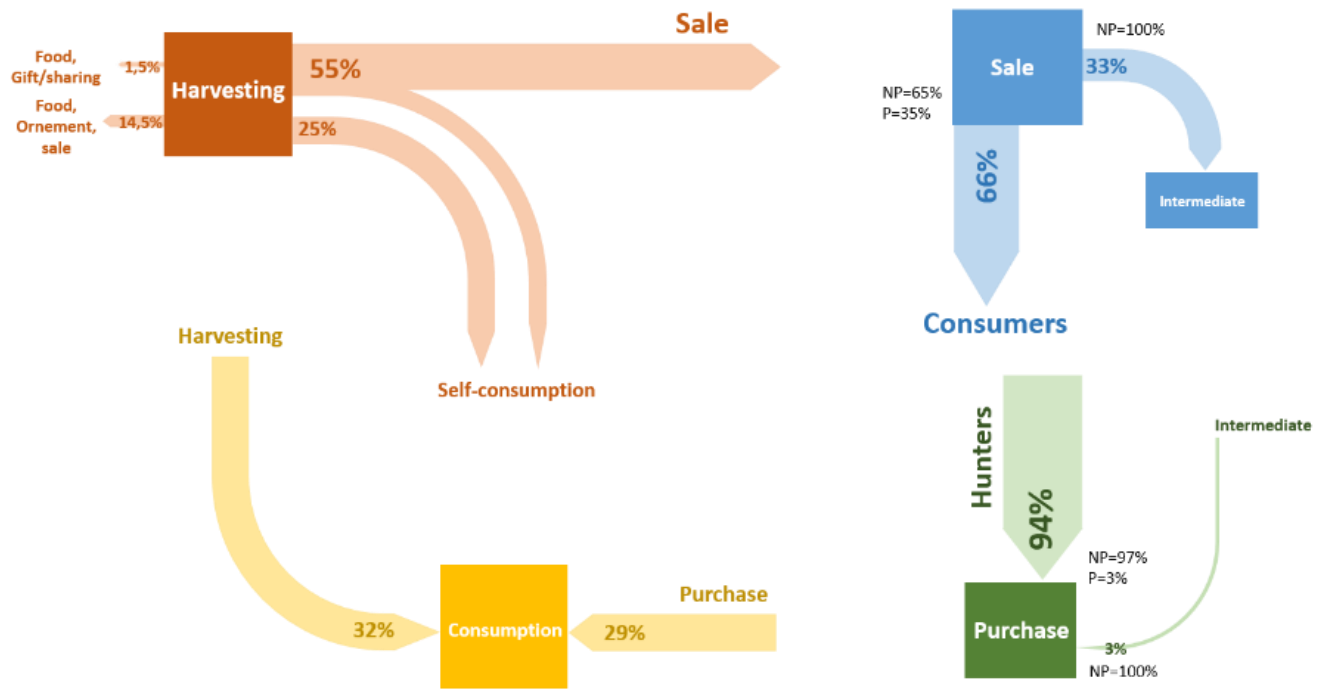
Sale

Food, Gift/sharing

1,5%

Harvesting

55%

Food, Ornement, sale

14,5%

25%

Self-consumption

Harvesting

32%

Consumption

29%

Purchase

NP=100%

Sale

33%

NP=65%
P=35%

66%

Intermediate

Consumers

Hunters

94%

Intermediate

NP=97%
P=3%

Purchase

3%

NP=100%